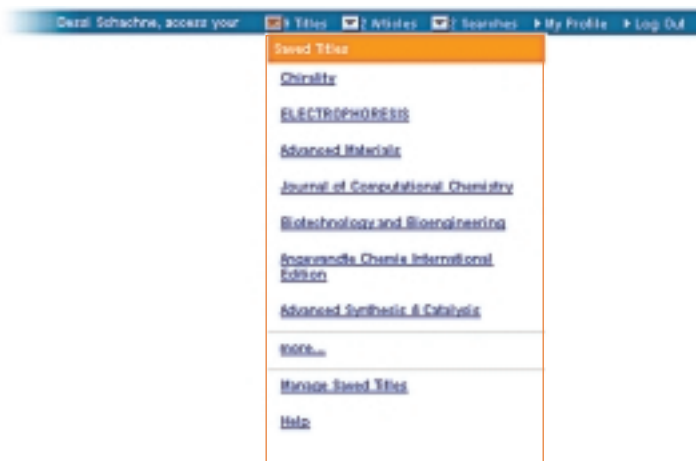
Dezzi Schachne, access your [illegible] Titles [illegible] Articles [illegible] Searches ▶ My Profile ▶ Log Out

Saved Titles

Chirality

ELECTROPHORESIS

Advanced Materials

Journal of Computational Chemistry

Biotechnology and Bioengineering

Angewandte Chemie International Edition

Advanced Synthesis & Catalysis

more...

Manage Saved Titles

Help